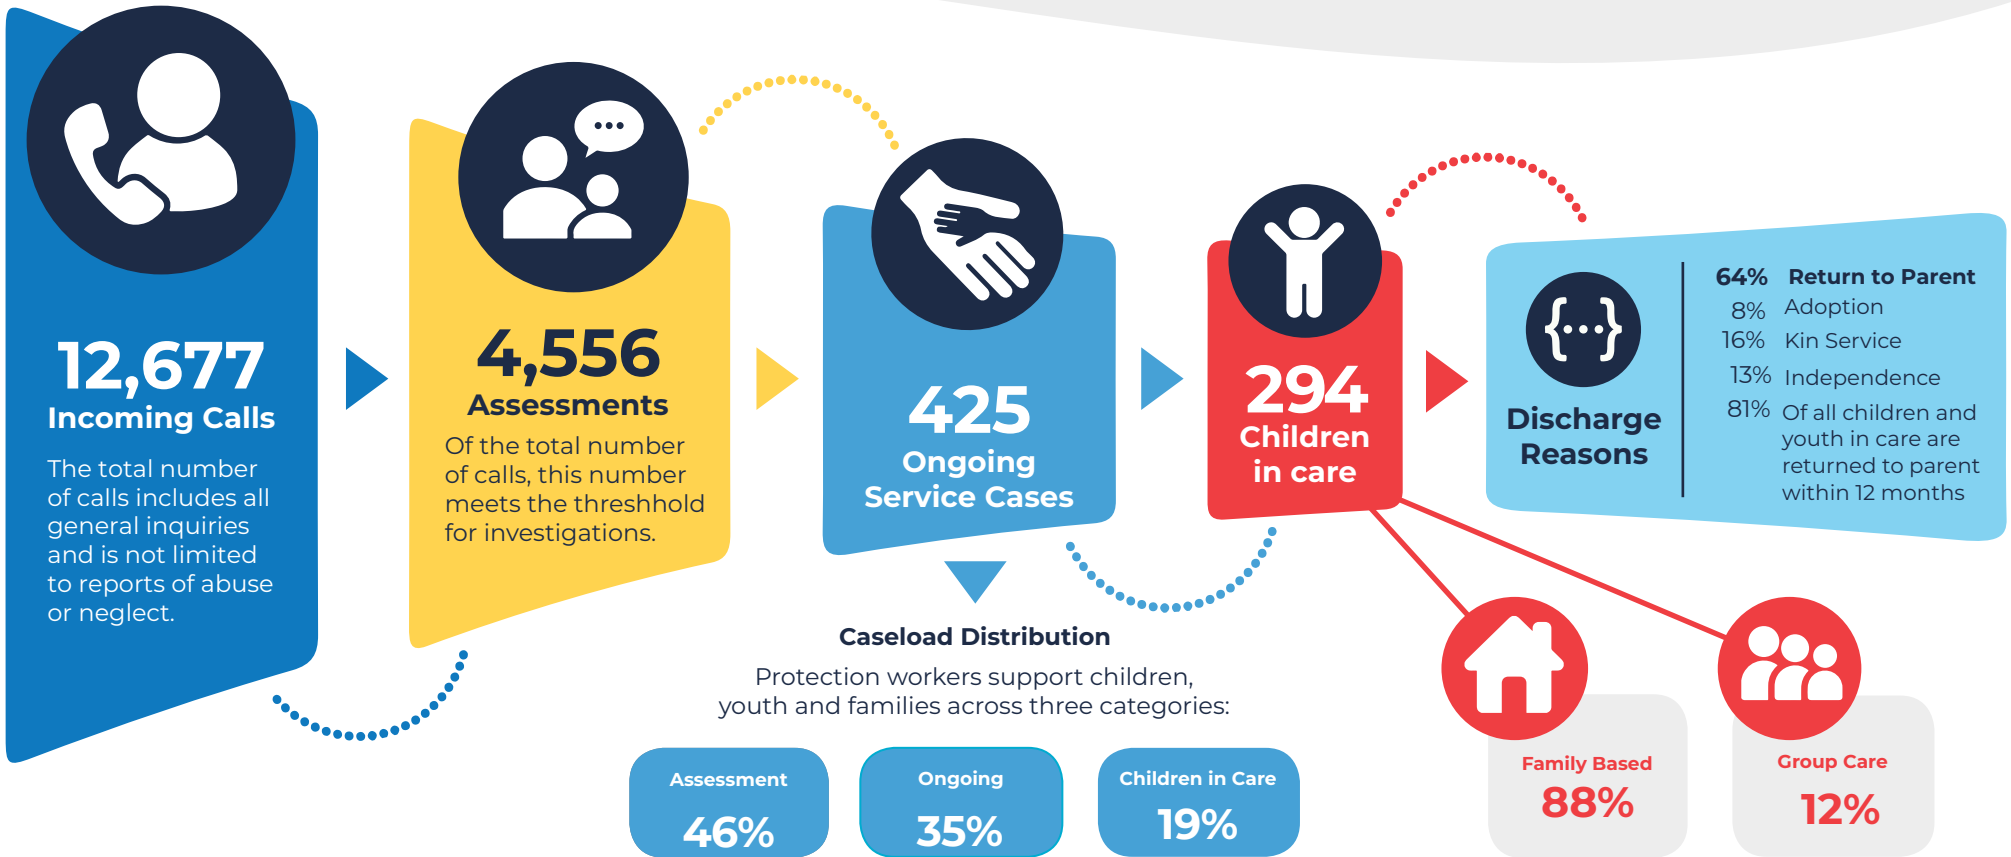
12,677
Incoming Calls

The total number of calls includes all general inquiries and is not limited to reports of abuse or neglect.

4,556
Assessments

Of the total number of calls, this number meets the threshhold for investigations.

425
Ongoing Service Cases

294
Children in care

Discharge Reasons

64% Return to Parent
8% Adoption
16% Kin Service
13% Independence
81% Of all children and youth in care are returned to parent within 12 months

Caseload Distribution
Protection workers support children, youth and families across three categories:

Assessment
46%

Ongoing
35%

Children in Care
19%

Family Based
88%

Group Care
12%